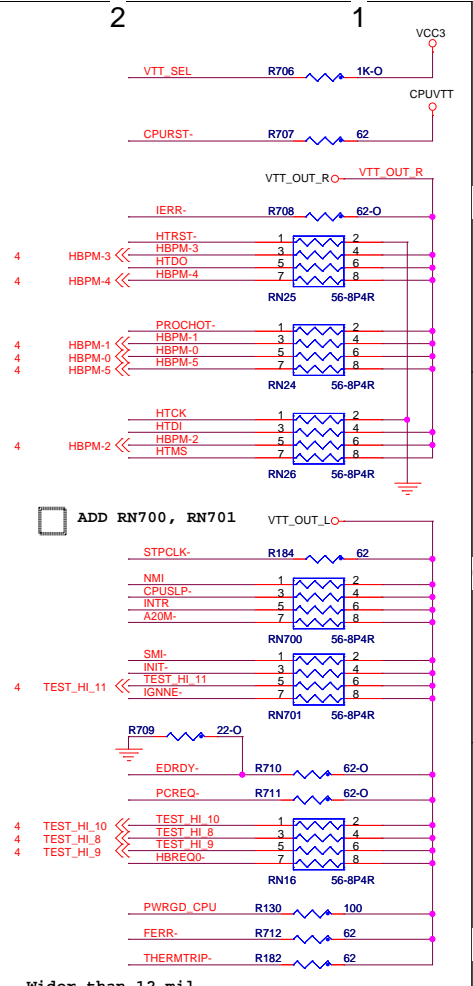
2
1
VCC3
VTT_SEL R706 1K-O
CPUVTT
CPURST- R707 62
VTT_OUT_R VTT_OUT_R
IERR- R708 62-O
HTRST- 1 2
4 HBPM-3 HBPM-3 3 4
HTDO 5 6
4 HBPM-4 HBPM-4 7 8
RN25 56-8P4R
PROCHOT- 1 2
HBPM-1 3 4
4 HBPM-1
4 HBPM-0 HBPM-0 5 6
4 HBPM-5 HBPM-5 7 8
RN24 56-8P4R
HTCK 1 2
HTDI 3 4
4 HBPM-2 HBPM-2 5 6
HTMS 7 8
RN26 56-8P4R
ADD RN700, RN701
VTT_OUT_L
STPCLK- R184 62
NMI 1 2
CPUSLP- 3 4
INTR 5 6
A20M- 7 8
RN700 56-8P4R
SMI- 1 2
INIT- 3 4
4 TEST_HI_11 TEST_HI_11 5 6
IGNNE- 7 8
RN701 56-8P4R
R709 22-O
EDRDY- R710 62-O
PCREQ- R711 62-O
4 TEST_HI_10 TEST_HI_10 1 2
4 TEST_HI_8 TEST_HI_8 3 4
4 TEST_HI_9 TEST_HI_9 5 6
HBREQ0- 7 8
RN16 56-8P4R
PWRGD_CPU R130 100
FERR- R712 62
THERMTRIP- R182 62
Wider than 12 mil